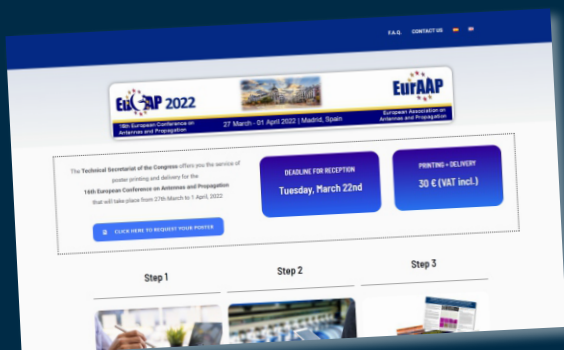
F.A.Q. CONTACT US

EuCAP 2022

16th European Conference on Antennas and Propagation

27 March - 01 April 2022 | Madrid, Spain

EurAAP

European Association on Antennas and Propagation

The Technical Secretariat of the Congress offers you the service of poster printing and delivery for the 16th European Conference on Antennas and Propagation that will take place from 27th March to 1 April, 2022

CLICK HERE TO REQUEST YOUR POSTER

DEADLINE FOR RECEPTION

Tuesday, March 22nd

PRINTING + DELIVERY

30 € (VAT incl.)

Step 1

Step 2

Step 3